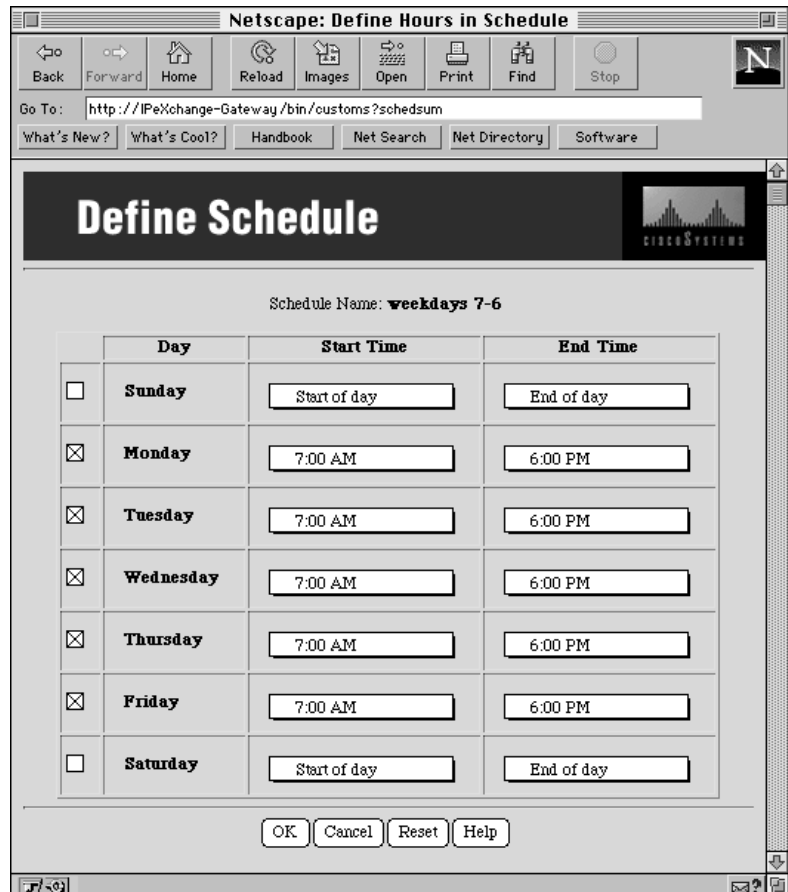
Netscape: Define Hours in Schedule

Back Forward Home Reload Images Open Print Find Stop

N

Go To: http://IPeXchange-Gateway/bin/customs?schedsum

What's New? What's Cool? Handbook Net Search Net Directory Software

Define Schedule

CISCO SYSTEMS

Schedule Name: **weekdays 7-6**

| | Day | Start Time | End Time |
|---|---|---|---|
| ☐ | Sunday | Start of day | End of day |
| ☒ | Monday | 7:00 AM | 6:00 PM |
| ☒ | Tuesday | 7:00 AM | 6:00 PM |
| ☒ | Wednesday | 7:00 AM | 6:00 PM |
| ☒ | Thursday | 7:00 AM | 6:00 PM |
| ☒ | Friday | 7:00 AM | 6:00 PM |
| ☐ | Saturday | Start of day | End of day |

OK Cancel Reset Help